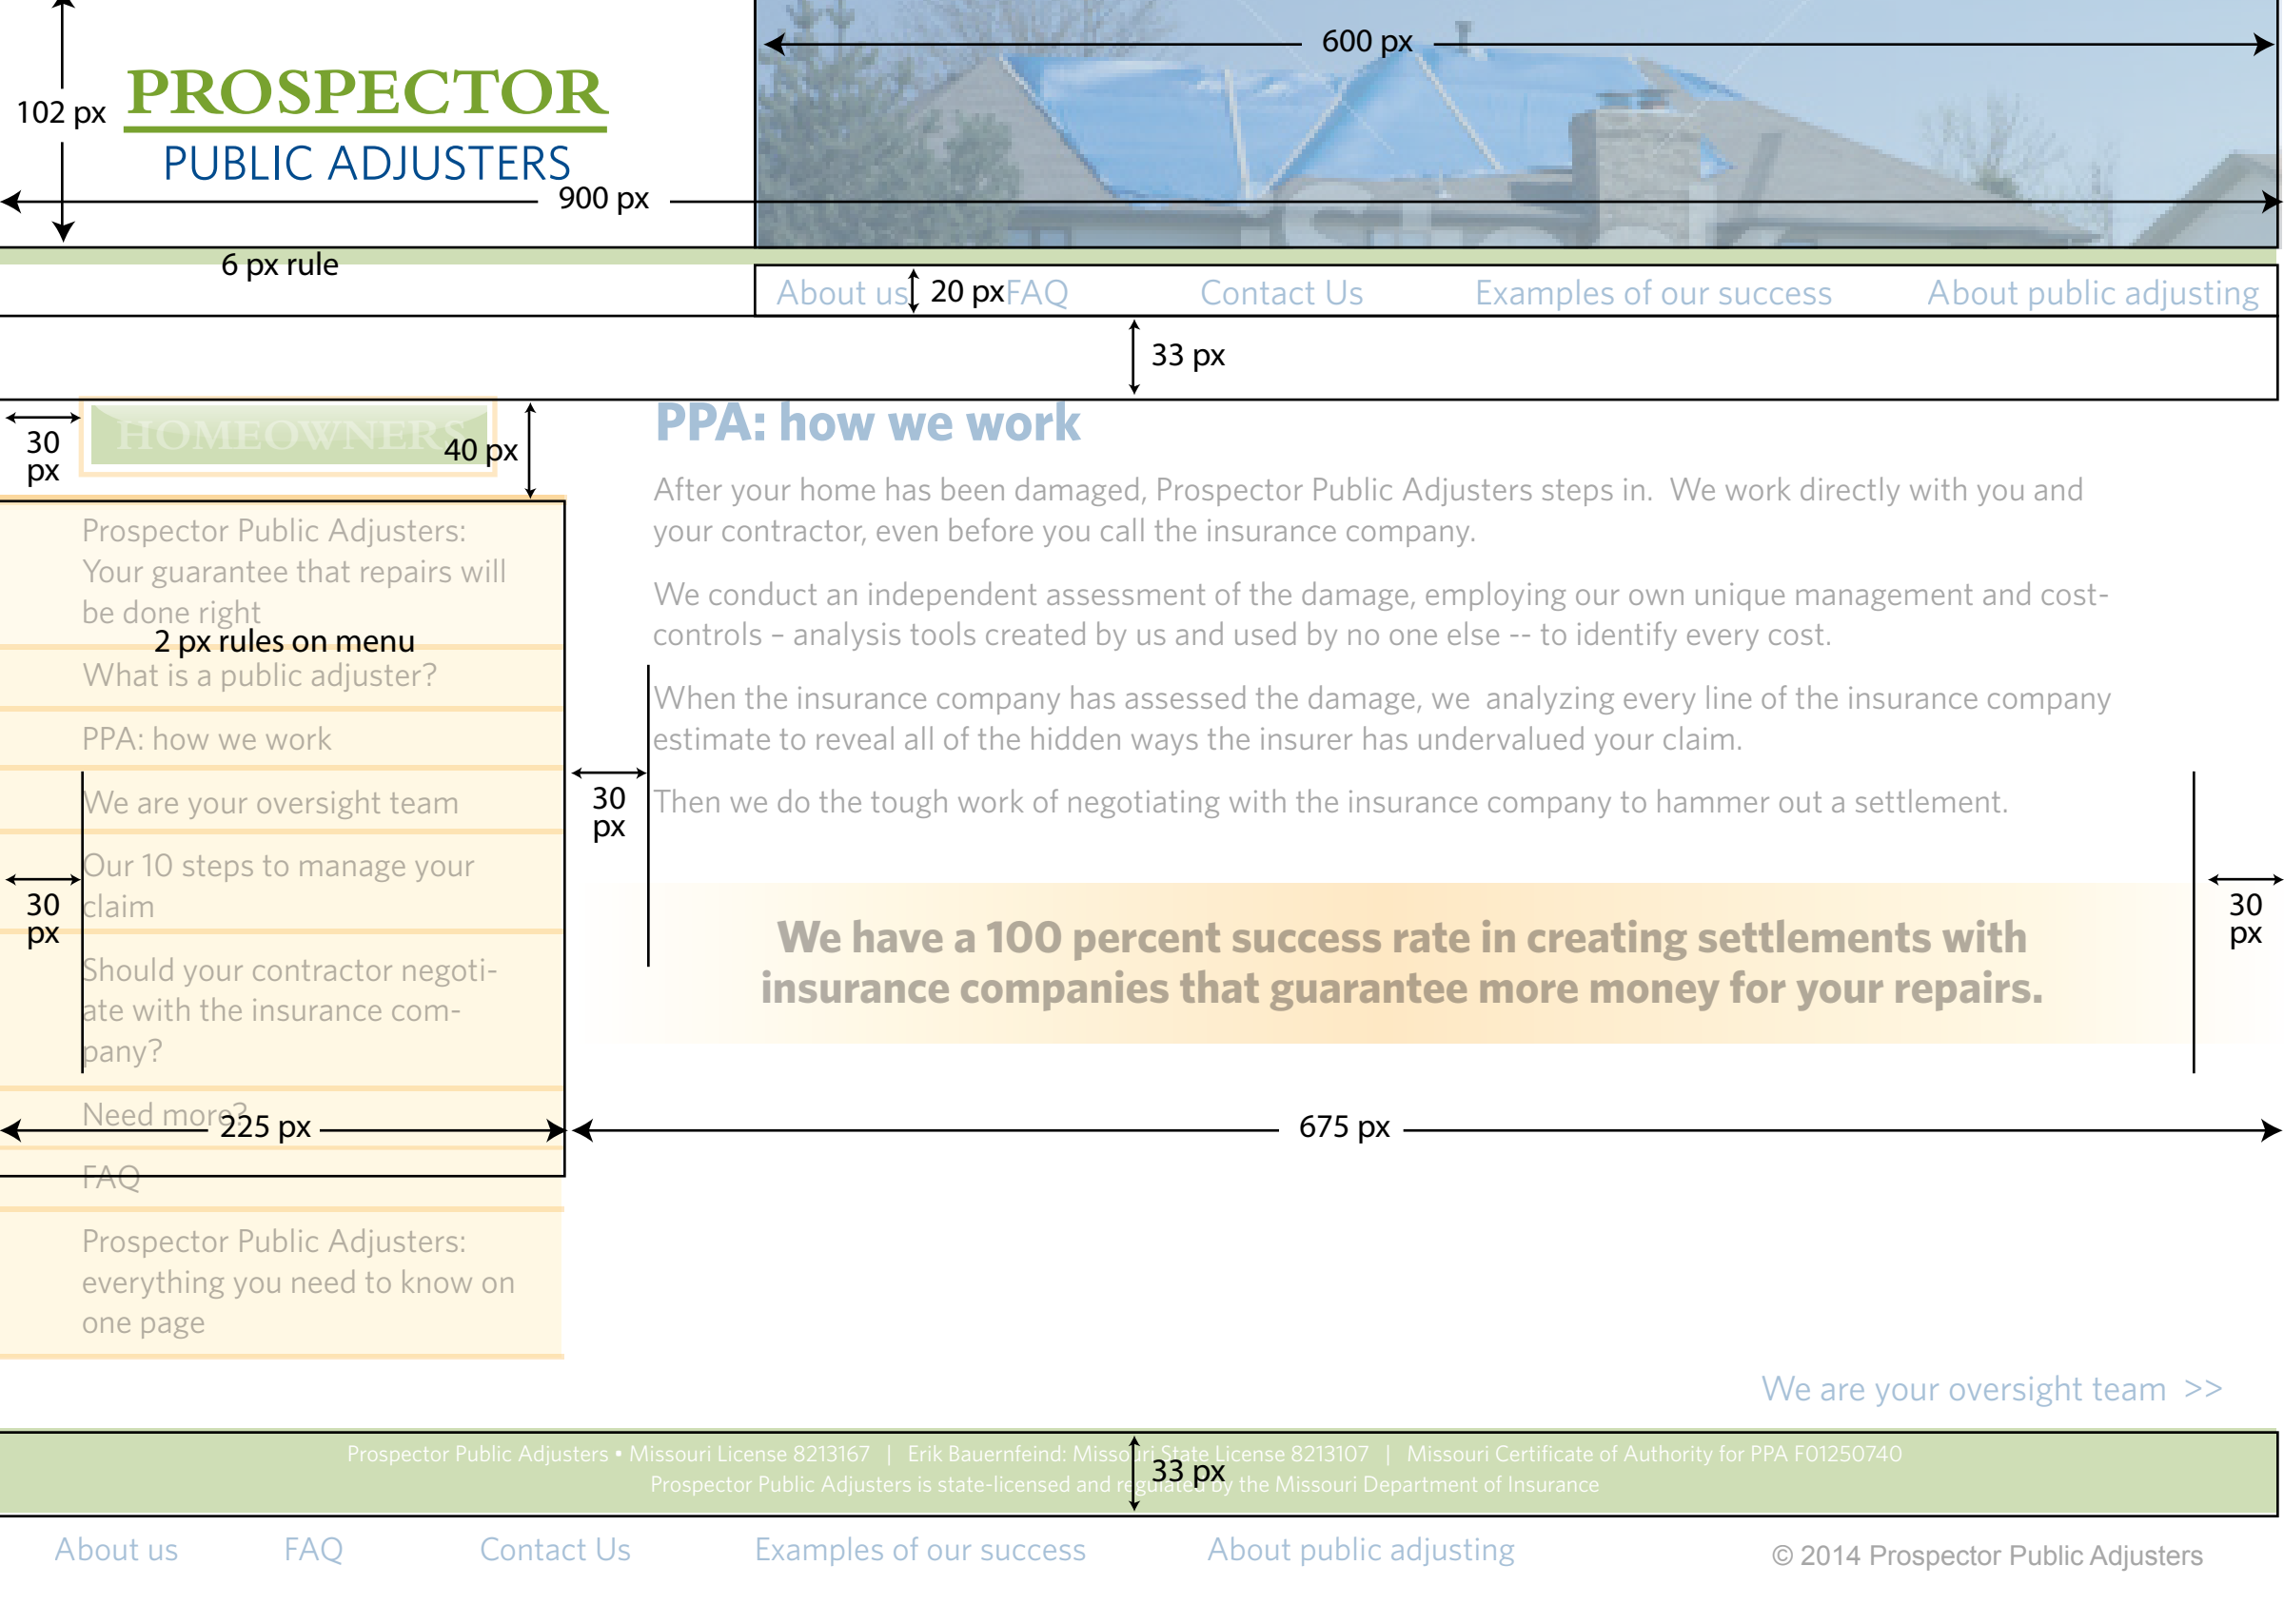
102 px

PROSPECTOR
PUBLIC ADJUSTERS

600 px

900 px

6 px rule

About us 20 px FAQ Contact Us Examples of our success About public adjusting

33 px

30 px

HOMEOWNERS 40 px

PPA: how we work

After your home has been damaged, Prospector Public Adjusters steps in. We work directly with you and your contractor, even before you call the insurance company.

We conduct an independent assessment of the damage, employing our own unique management and cost-controls – analysis tools created by us and used by no one else -- to identify every cost.

When the insurance company has assessed the damage, we analyzing every line of the insurance company estimate to reveal all of the hidden ways the insurer has undervalued your claim.

Then we do the tough work of negotiating with the insurance company to hammer out a settlement.

Prospector Public Adjusters: Your guarantee that repairs will be done right

2 px rules on menu

What is a public adjuster?

PPA: how we work

We are your oversight team

Our 10 steps to manage your claim

30 px

Should your contractor negotiate with the insurance company?

30 px

We have a 100 percent success rate in creating settlements with insurance companies that guarantee more money for your repairs.

30 px

Need more?

225 px

675 px

FAQ

Prospector Public Adjusters: everything you need to know on one page

We are your oversight team >>

Prospector Public Adjusters • Missouri License 8213167 | Erik Bauernfeind: Missouri State License 8213107 | Missouri Certificate of Authority for PPA F01250740
Prospector Public Adjusters is state-licensed and regulated by the Missouri Department of Insurance

33 px

About us FAQ Contact Us Examples of our success About public adjusting © 2014 Prospector Public Adjusters